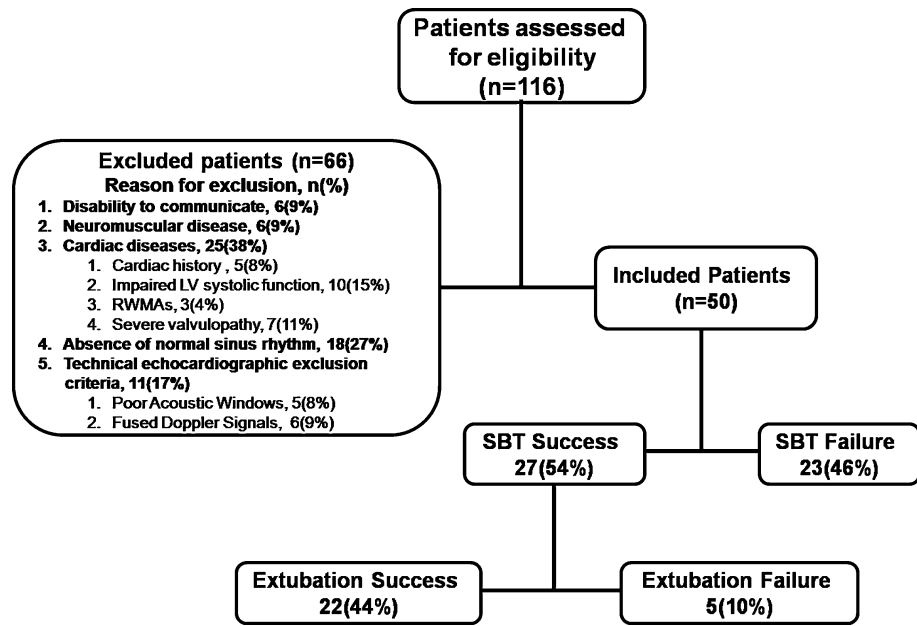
Patients assessed for eligibility
(n=116)

Excluded patients (n=66)
Reason for exclusion, n(%)
1. Disability to communicate, 6(9%)
2. Neuromuscular disease, 6(9%)
3. Cardiac diseases, 25(38%)
1. Cardiac history , 5(8%)
2. Impaired LV systolic function, 10(15%)
3. RWMAs, 3(4%)
4. Severe valvulopathy, 7(11%)
4. Absence of normal sinus rhythm, 18(27%)
5. Technical echocardiographic exclusion criteria, 11(17%)
1. Poor Acoustic Windows, 5(8%)
2. Fused Doppler Signals, 6(9%)

Included Patients
(n=50)

SBT Success
27(54%)

SBT Failure
23(46%)

Extubation Success
22(44%)

Extubation Failure
5(10%)